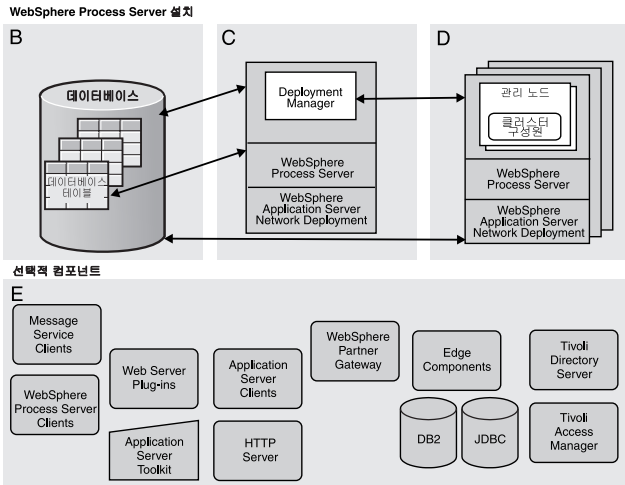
WebSphere Process Server 설치

B

데이터베이스

데이터베이스 테이블

C

Deployment Manager

WebSphere Process Server

WebSphere Application Server Network Deployment

D

관리 노드

클러스터 구성원

WebSphere Process Server

WebSphere Application Server Network Deployment

선택적 컴포넌트

E

Message Service Clients

WebSphere Process Server Clients

Web Server Plug-ins

Application Server Toolkit

Application Server Clients

HTTP Server

WebSphere Partner Gateway

Edge Components

DB2

JDBC

Tivoli Directory Server

Tivoli Access Manager